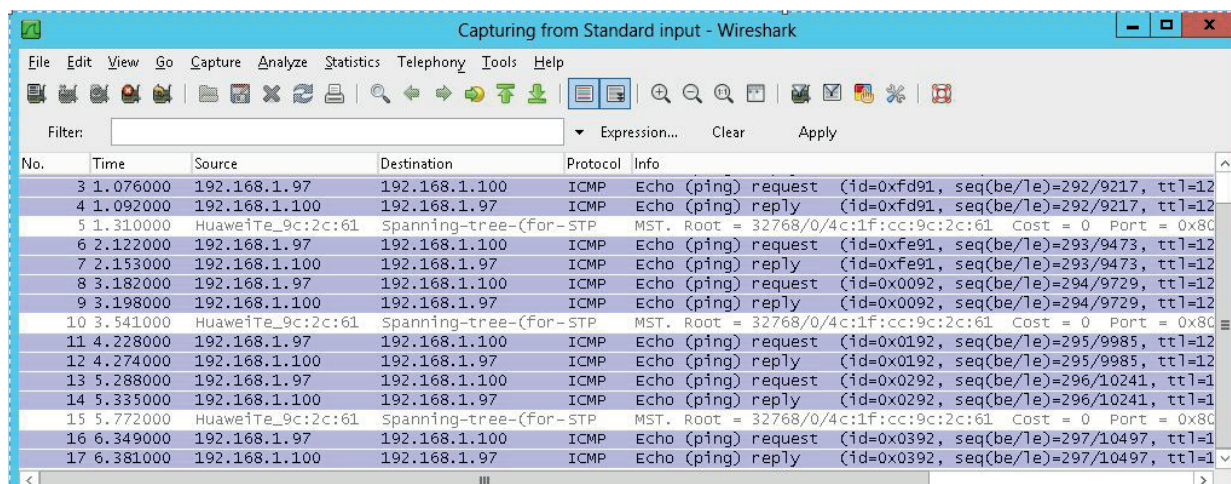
Capturing from Standard input - Wireshark

File Edit View Go Capture Analyze Statistics Telephony Tools Help

Filter: Expression... Clear Apply

| No. | Time | Source | Destination | Protocol | Info |
|---|---|---|---|---|---|
| 3 | 1.076000 | 192.168.1.97 | 192.168.1.100 | ICMP | Echo (ping) request (id=0xfd91, seq(be/le)=292/9217, ttl=12 |
| 4 | 1.092000 | 192.168.1.100 | 192.168.1.97 | ICMP | Echo (ping) reply (id=0xfd91, seq(be/le)=292/9217, ttl=12 |
| 5 | 1.310000 | HuaweiTe_9c:2c:61 | Spanning-tree-(for- | STP | MST. Root = 32768/0/4c:1f:cc:9c:2c:61 Cost = 0 Port = 0x80 |
| 6 | 2.122000 | 192.168.1.97 | 192.168.1.100 | ICMP | Echo (ping) request (id=0xfe91, seq(be/le)=293/9473, ttl=12 |
| 7 | 2.153000 | 192.168.1.100 | 192.168.1.97 | ICMP | Echo (ping) reply (id=0xfe91, seq(be/le)=293/9473, ttl=12 |
| 8 | 3.182000 | 192.168.1.97 | 192.168.1.100 | ICMP | Echo (ping) request (id=0x0092, seq(be/le)=294/9729, ttl=12 |
| 9 | 3.198000 | 192.168.1.100 | 192.168.1.97 | ICMP | Echo (ping) reply (id=0x0092, seq(be/le)=294/9729, ttl=12 |
| 10 | 3.541000 | HuaweiTe_9c:2c:61 | Spanning-tree-(for- | STP | MST. Root = 32768/0/4c:1f:cc:9c:2c:61 Cost = 0 Port = 0x80 |
| 11 | 4.228000 | 192.168.1.97 | 192.168.1.100 | ICMP | Echo (ping) request (id=0x0192, seq(be/le)=295/9985, ttl=12 |
| 12 | 4.274000 | 192.168.1.100 | 192.168.1.97 | ICMP | Echo (ping) reply (id=0x0192, seq(be/le)=295/9985, ttl=12 |
| 13 | 5.288000 | 192.168.1.97 | 192.168.1.100 | ICMP | Echo (ping) request (id=0x0292, seq(be/le)=296/10241, ttl=1 |
| 14 | 5.335000 | 192.168.1.100 | 192.168.1.97 | ICMP | Echo (ping) reply (id=0x0292, seq(be/le)=296/10241, ttl=1 |
| 15 | 5.772000 | HuaweiTe_9c:2c:61 | Spanning-tree-(for- | STP | MST. Root = 32768/0/4c:1f:cc:9c:2c:61 Cost = 0 Port = 0x80 |
| 16 | 6.349000 | 192.168.1.97 | 192.168.1.100 | ICMP | Echo (ping) request (id=0x0392, seq(be/le)=297/10497, ttl=1 |
| 17 | 6.381000 | 192.168.1.100 | 192.168.1.97 | ICMP | Echo (ping) reply (id=0x0392, seq(be/le)=297/10497, ttl=1 |